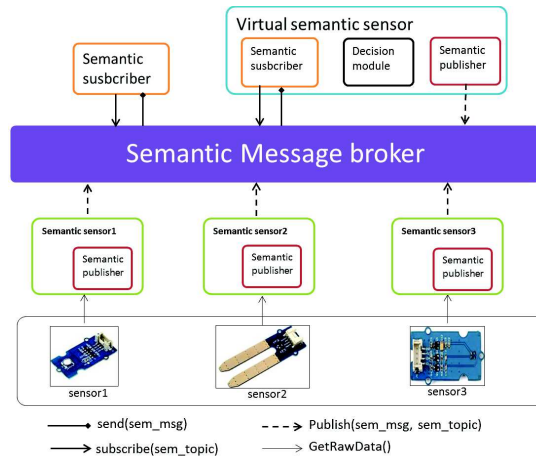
Virtual semantic sensor

Semantic susbcriber

Semantic susbcriber

Decision module

Semantic publisher

Semantic Message broker

Semantic sensor1

Semantic publisher

Semantic sensor2

Semantic publisher

Semantic sensor3

Semantic publisher

sensor1

sensor2

sensor3

send(sem_msg)

subscribe(sem_topic)

Publish(sem_msg, sem_topic)

GetRawData()